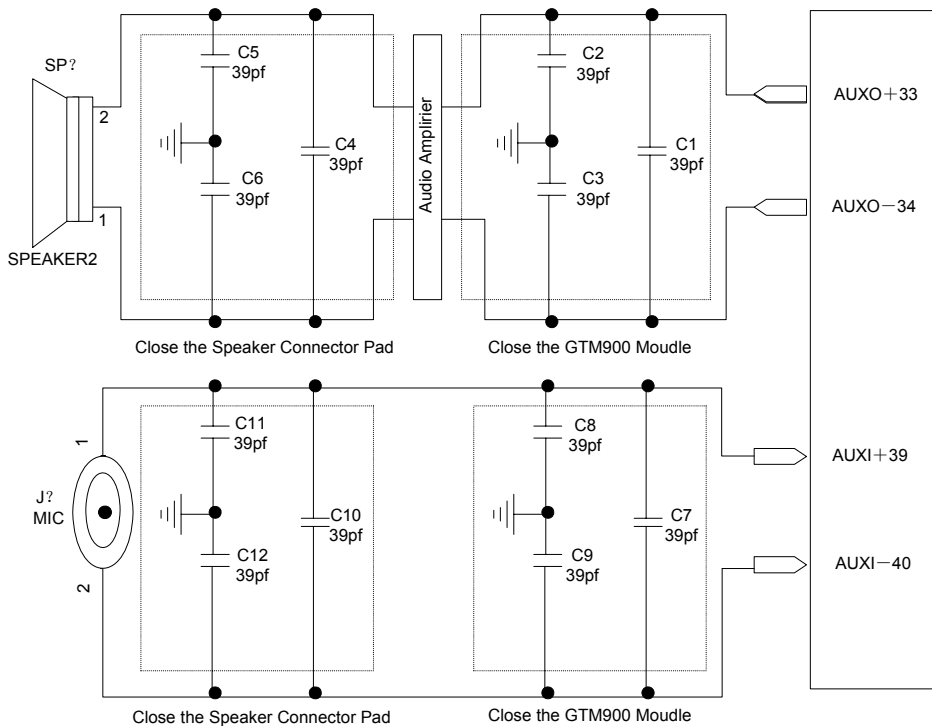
SP?

2

1

SPEAKER2

C5
39pf

C6
39pf

C4
39pf

Audio Amplirier

C2
39pf

C3
39pf

C1
39pf

AUXO＋33

AUXO－34

Close the Speaker Connector Pad

Close the GTM900 Moudle

1

J?
MIC

2

C11
39pf

C12
39pf

C10
39pf

C8
39pf

C9
39pf

C7
39pf

AUXI＋39

AUXI－40

Close the Speaker Connector Pad

Close the GTM900 Moudle